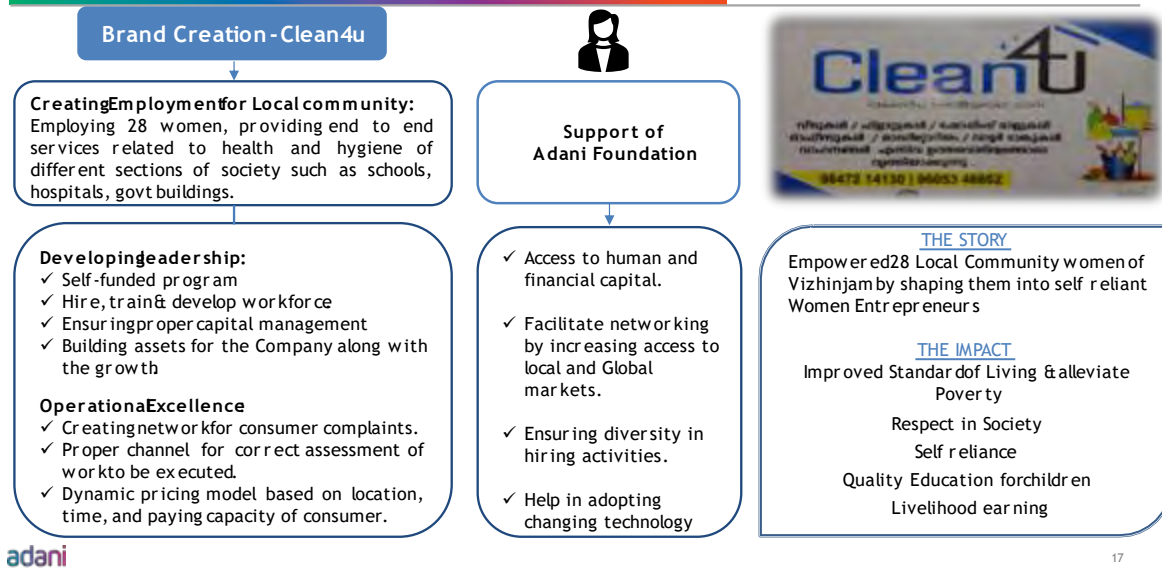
Brand Creation - Clean4u

Creating Employment for Local community: Employing 28 women, providing end to end services related to health and hygiene of different sections of society such as schools, hospitals, govt buildings.

Support of Adani Foundation

Clean4U

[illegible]

96472 14130 | 96053 48852

Developing leadership:
✓ Self-funded program
✓ Hire, train & develop workforce
✓ Ensuring proper capital management
✓ Building assets for the Company along with the growth

Operational Excellence
✓ Creating network for consumer complaints.
✓ Proper channel for correct assessment of work to be executed.
✓ Dynamic pricing model based on location, time, and paying capacity of consumer.

✓ Access to human and financial capital.
✓ Facilitate networking by increasing access to local and Global markets.
✓ Ensuring diversity in hiring activities.
✓ Help in adopting changing technology

THE STORY
Empowered 28 Local Community women of Vizhinjam by shaping them into self reliant Women Entrepreneurs

THE IMPACT
Improved Standard of Living & alleviate Poverty
Respect in Society
Self reliance
Quality Education for children
Livelihood earning

adani

17